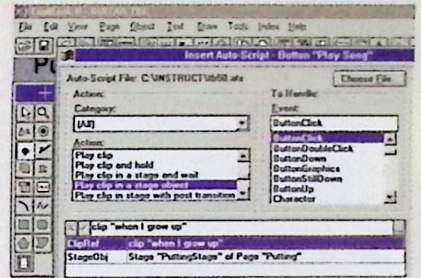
File Edit View Page Object Text Draw Tools Index Help

Insert Auto-Script - Button "Play Song"

Auto-Script File: C:\INSTRUCT\tb50.ats

Choose File...

Action:

Category:

(All)

Action:

Play clip
Play clip and hold
Play clip in a stage and wait
Play clip in a stage object
Play clip in stage with post transition

To Handle:

Event:

ButtonClick

ButtonClick
ButtonDoubleClick
ButtonDown
ButtonGraphics
ButtonStillDown
ButtonUp
Character

clip "when I grow up"

| ClipRef | clip "when I grow up" |
|---|---|
| StageObj | Stage "PuttingStage" of Page "Putting" |